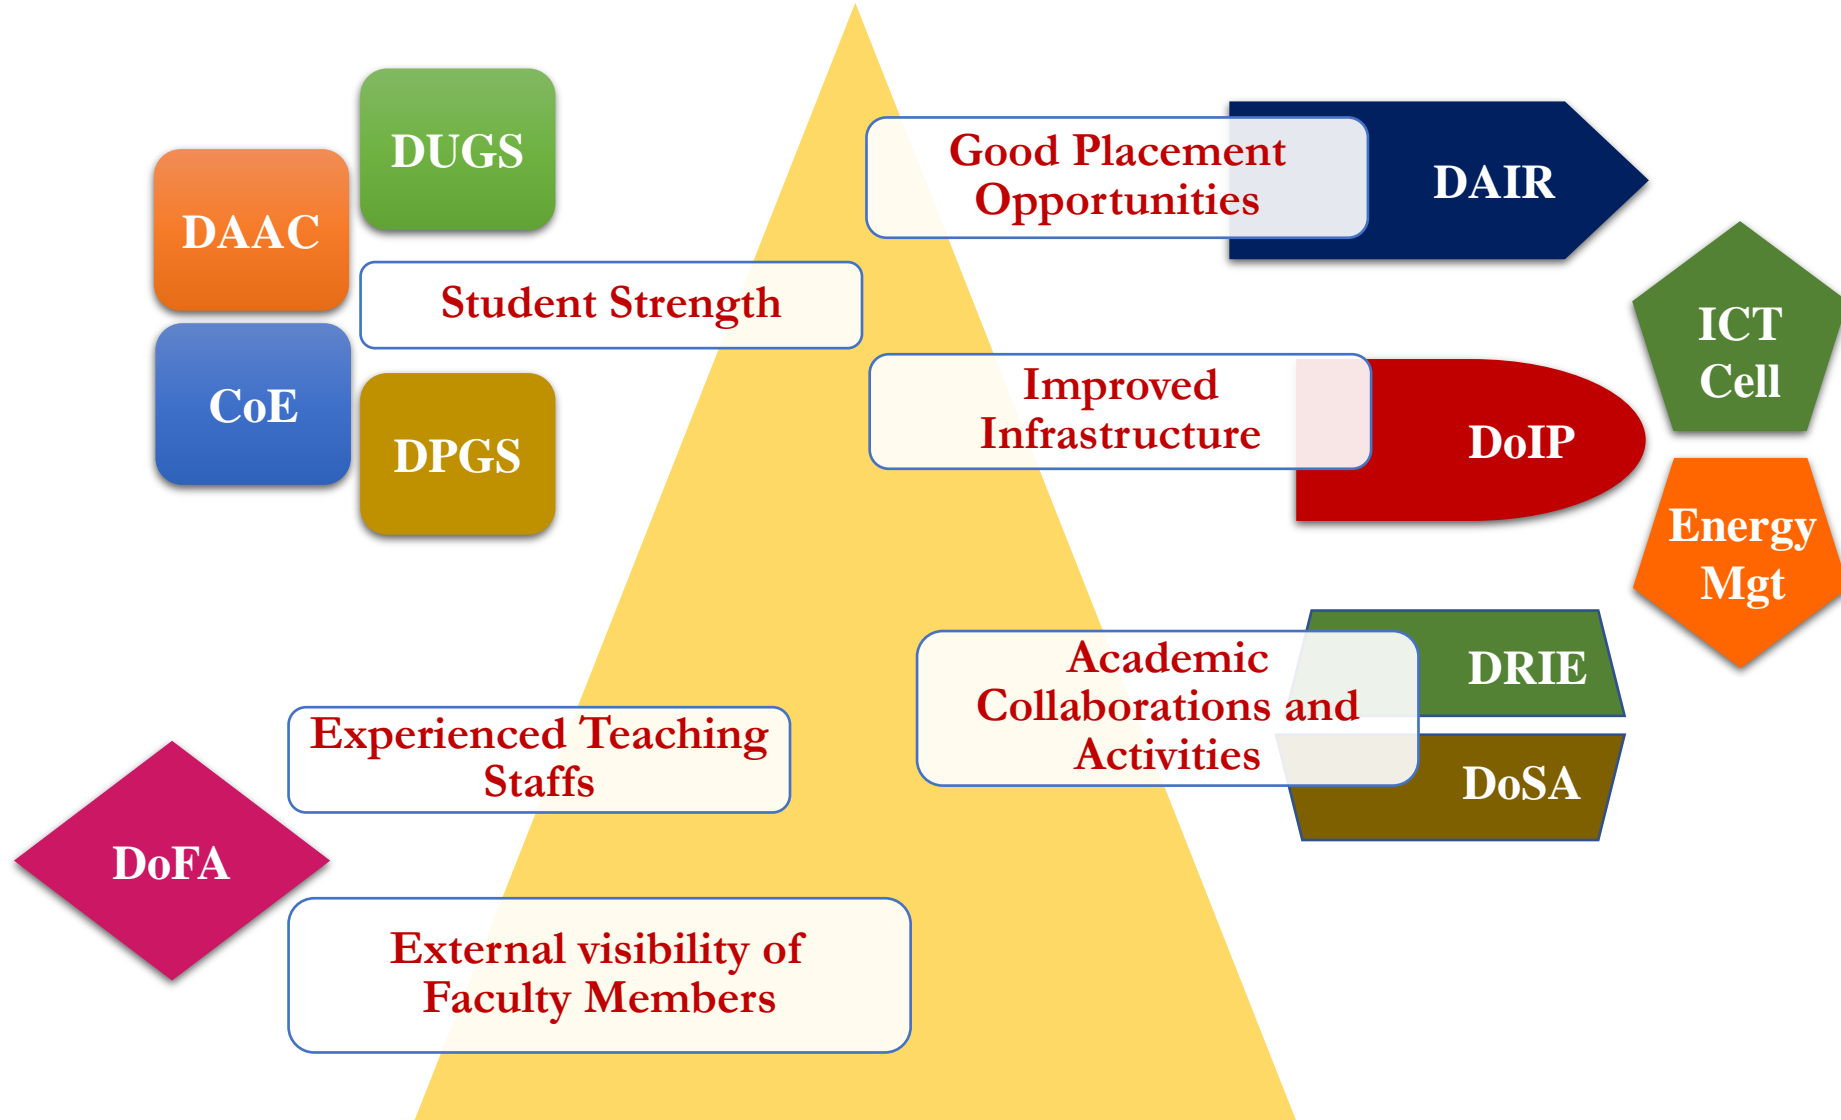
DUGS

DAAC

Student Strength

CoE

DPGS

Good Placement Opportunities

DAIR

ICT Cell

Improved Infrastructure

DoIP

Energy Mgt

Academic Collaborations and Activities

DRIE

DoSA

Experienced Teaching Staffs

DoFA

External visibility of Faculty Members